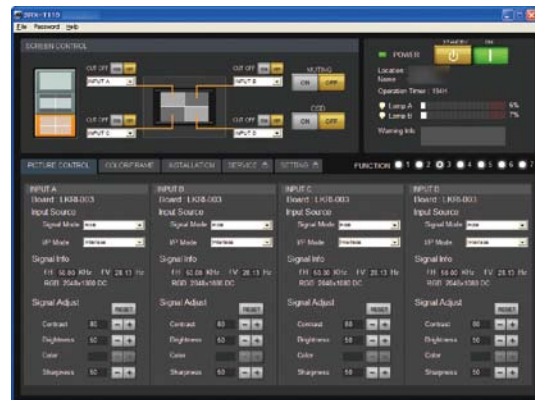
SRX-T110

File Password Help

SCREEN CONTROL

CUT OFF ON OFF
INPUT A

CUT OFF ON OFF
INPUT B

CUT OFF ON OFF
INPUT C

CUT OFF ON OFF
INPUT D

MUTING
ON OFF

CCD
ON OFF

POWER
STANDBY ON

Location
Name
Operation Timer : 194H

Lamp A 6%
Lamp B 7%

Warning Info

PICTURE CONTROL | COLORFRAME | INSTALLATION | SERVICE | SETTING

FUNCTION 1 2 3 4 5 6 7

INPUT A
Board : LKRB-003
Input Source
Signal Mode
I/P Mode Interlace
Signal Info
FH : 56.00 KHz FV : 28.13 Hz
RGB 2048x1080 DC
Signal Adjust
RESET
Contrast 80
Brightness 50
Color
Sharpness 50

INPUT B
Board : LKRB-003
Input Source
Signal Mode
I/P Mode Interlace
Signal Info
FH : 56.00 KHz FV : 28.13 Hz
RGB 2048x1080 DC
Signal Adjust
RESET
Contrast 80
Brightness 50
Color
Sharpness 50

INPUT C
Board : LKRB-003
Input Source
Signal Mode
I/P Mode Interlace
Signal Info
FH : 56.00 KHz FV : 28.13 Hz
RGB 2048x1080 DC
Signal Adjust
RESET
Contrast 80
Brightness 50
Color
Sharpness 50

INPUT D
Board : LKRB-003
Input Source
Signal Mode
I/P Mode Interlace
Signal Info
FH : 56.00 KHz FV : 28.13 Hz
RGB 2048x1080 DC
Signal Adjust
RESET
Contrast 80
Brightness 50
Color
Sharpness 50